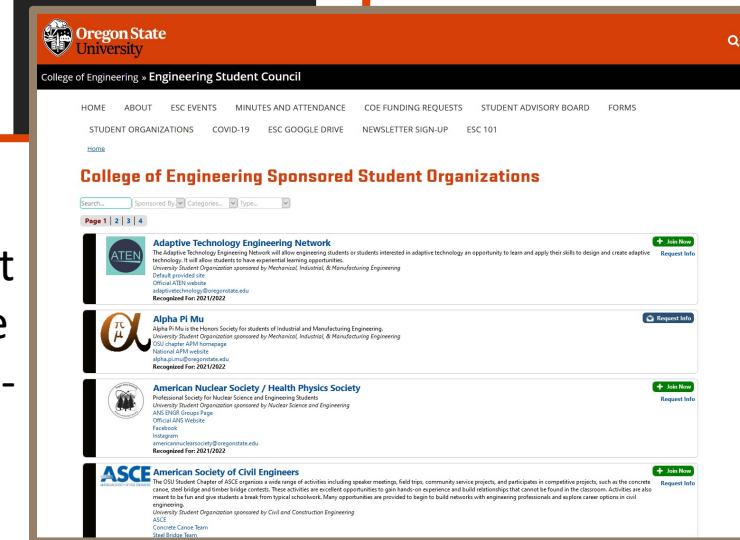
Oregon State University

College of Engineering » Engineering Student Council

HOME ABOUT ESC EVENTS MINUTES AND ATTENDANCE COE FUNDING REQUESTS STUDENT ADVISORY BOARD FORMS STUDENT ORGANIZATIONS COVID-19 ESC GOOGLE DRIVE NEWSLETTER SIGN-UP ESC 101

Home

College of Engineering Sponsored Student Organizations

Search... Sponsored By Categories... Type...

Page 1 | 2 | 3 | 4

ATEN
Adaptive Technology Engineering Network
The Adaptive Technology Engineering Network will allow engineering students or students interested in adaptive technology an opportunity to learn and apply their skills to design and create adaptive technology. It will allow students to have experiential learning opportunities.
University Student Organization sponsored by Mechanical, Industrial, & Manufacturing Engineering
Default provided site
Official ATEN website
adaptivetechnology@oregonstate.edu
Recognized For: 2021/2022
+ Join Now
Request Info

$\pi$ $\mu$
Alpha Pi Mu
Alpha Pi Mu is the Honors Society for students of Industrial and Manufacturing Engineering.
University Student Organization sponsored by Mechanical, Industrial, & Manufacturing Engineering
OSU chapter APM homepage
National APM website
alpha.pi.mu@oregonstate.edu
Recognized For: 2021/2022
Request Info

American Nuclear Society / Health Physics Society
Professional Society for Nuclear Science and Engineering Students
University Student Organization sponsored by Nuclear Science and Engineering
ANS ENGR Groups Page
Official ANS Website
Facebook
Instagram
americannuclearsociety@oregonstate.edu
Recognized For: 2021/2022
+ Join Now
Request Info

ASCE
American Society of Civil Engineers
The OSU Student Chapter of ASCE organizes a wide range of activities including speaker meetings, field trips, community service projects, and participates in competitive projects, such as the concrete canoe, steel bridge and timber bridge contests. These activities are excellent opportunities to gain hands-on experience and build relationships that cannot be found in the classroom. Activities are also meant to be fun and give students a break from typical schoolwork. Many opportunities are provided to begin to build networks with engineering professionals and explore career options in civil engineering.
University Student Organization sponsored by Civil and Construction Engineering
ASCE
Concrete Canoe Team
Steel Bridge Team
+ Join Now
Request Info

t
e
-